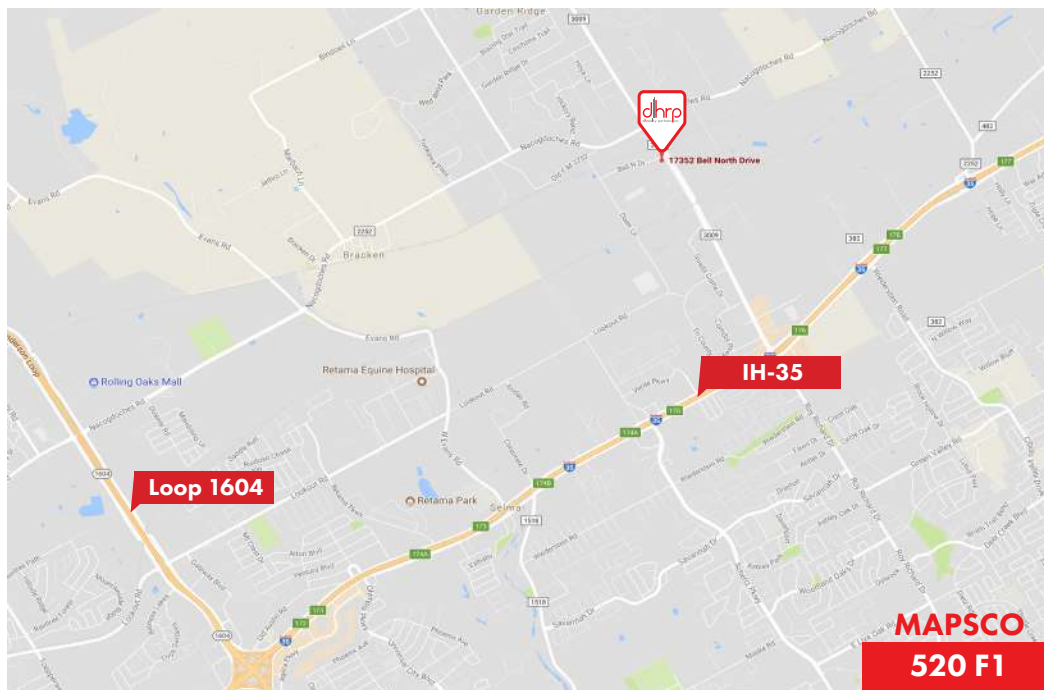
Garden Ridge
3009
Nacogdoches Rd
2252
dlhrp
17352 Bell North Drive
Evans Rd
Bracken
2252
Nacogdoches Rd
Evans Rd
3009
382
382
IH-35
Rolling Oaks Mall
Retama Equine Hospital
Loop 1604
1604
Retama Park
Selma
1518
1518
MAPSCO
520 F1